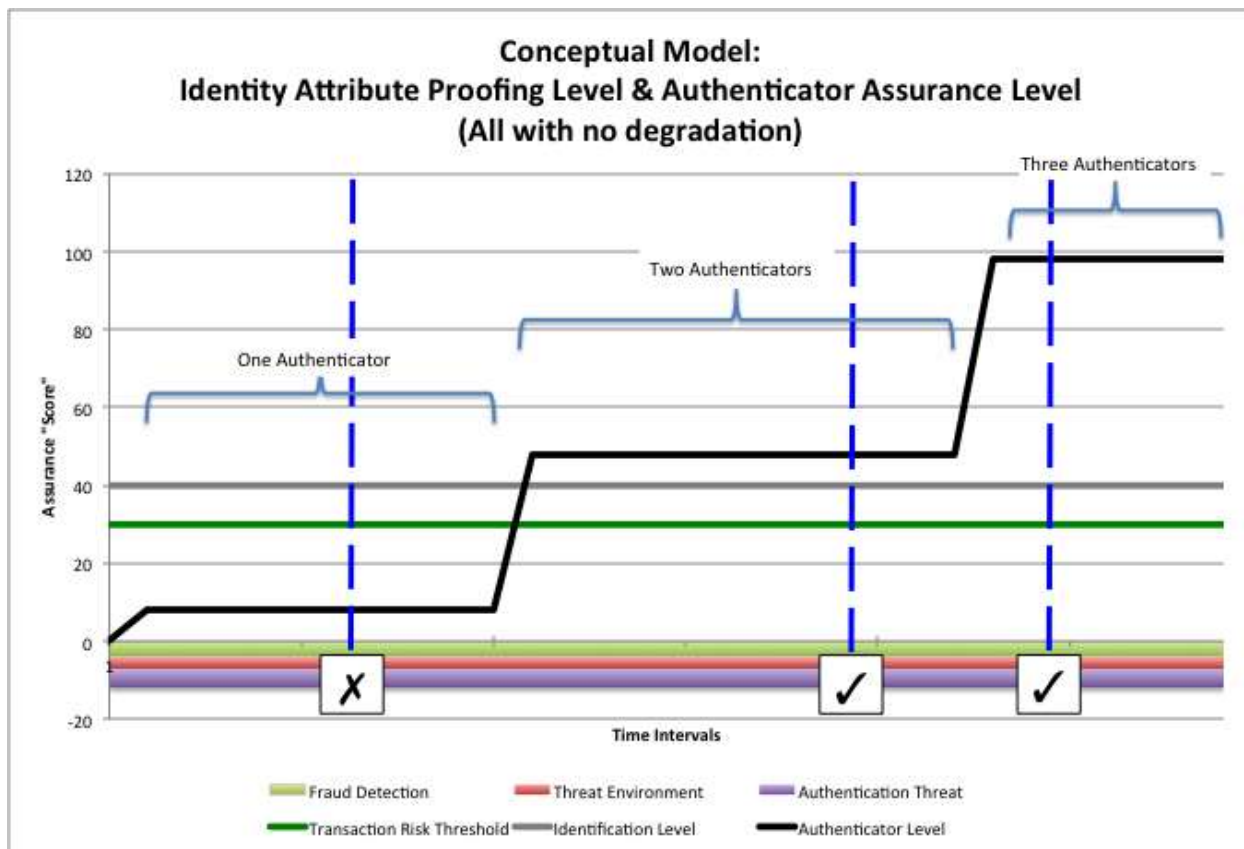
Conceptual Model:
Identity Attribute Proofing Level & Authenticator Assurance Level
(All with no degradation)

120
100
80
60
40
20
0
-20

Assurance "Score"

One Authenticator

Two Authenticators

Three Authenticators

1

✗

✓

✓

Time Intervals

Fraud Detection
Threat Environment
Authentication Threat
Transaction Risk Threshold
Identification Level
Authenticator Level